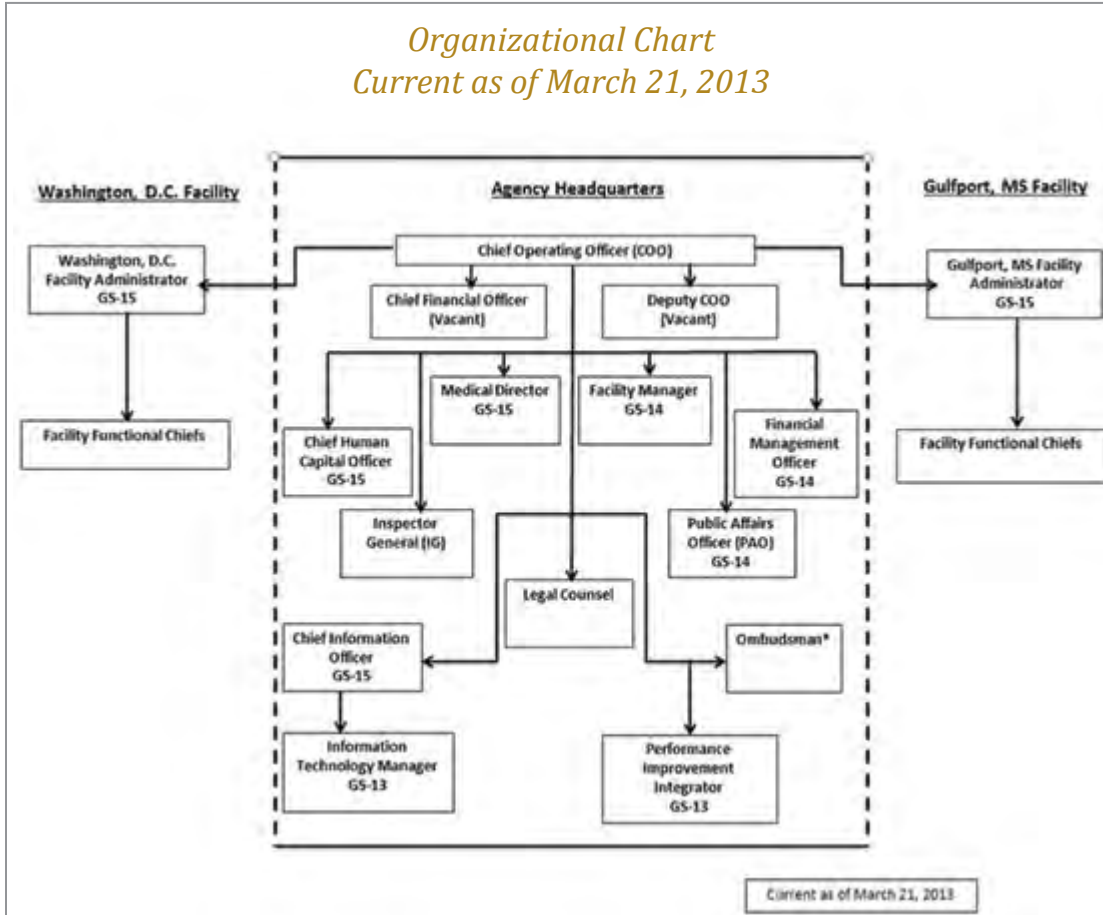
Organizational Chart
Current as of March 21, 2013

Washington, D.C. Facility

Agency Headquarters

Gulfport, MS Facility

Chief Operating Officer (COO)

Washington, D.C. Facility Administrator GS-15

Chief Financial Officer (Vacant)

Deputy COO (Vacant)

Gulfport, MS Facility Administrator GS-15

Medical Director GS-15

Facility Manager GS-14

Facility Functional Chiefs

Chief Human Capital Officer GS-15

Financial Management Officer GS-14

Facility Functional Chiefs

Inspector General (IG)

Public Affairs Officer (PAO) GS-14

Legal Counsel

Chief Information Officer GS-15

Ombudsman*

Information Technology Manager GS-13

Performance Improvement Integrator GS-13

Current as of March 21, 2013